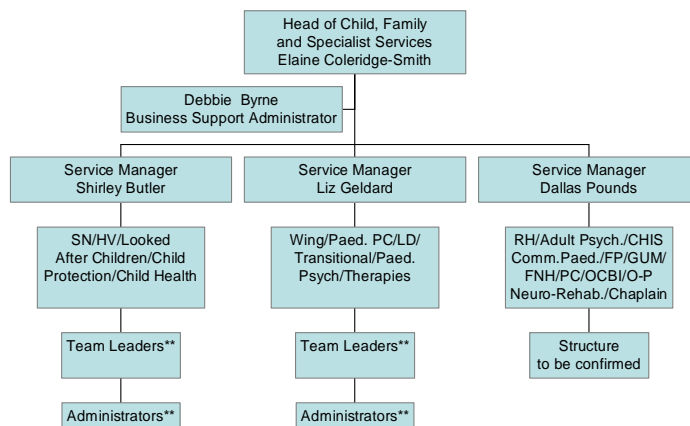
Head of Child, Family and Specialist Services
Elaine Coleridge-Smith

Debbie Byrne
Business Support Administrator

Service Manager
Shirley Butler

Service Manager
Liz Geldard

Service Manager
Dallas Pounds

SN/HV/Looked After Children/Child Protection/Child Health

Wing/Paed. PC/LD/ Transitional/Paed. Psych/Therapies

RH/Adult Psych./CHIS Comm.Paed./FP/GUM/ FNH/PC/OCBI/O-P Neuro-Rehab./Chaplain

Team Leaders**

Team Leaders**

Structure to be confirmed

Administrators**

Administrators**